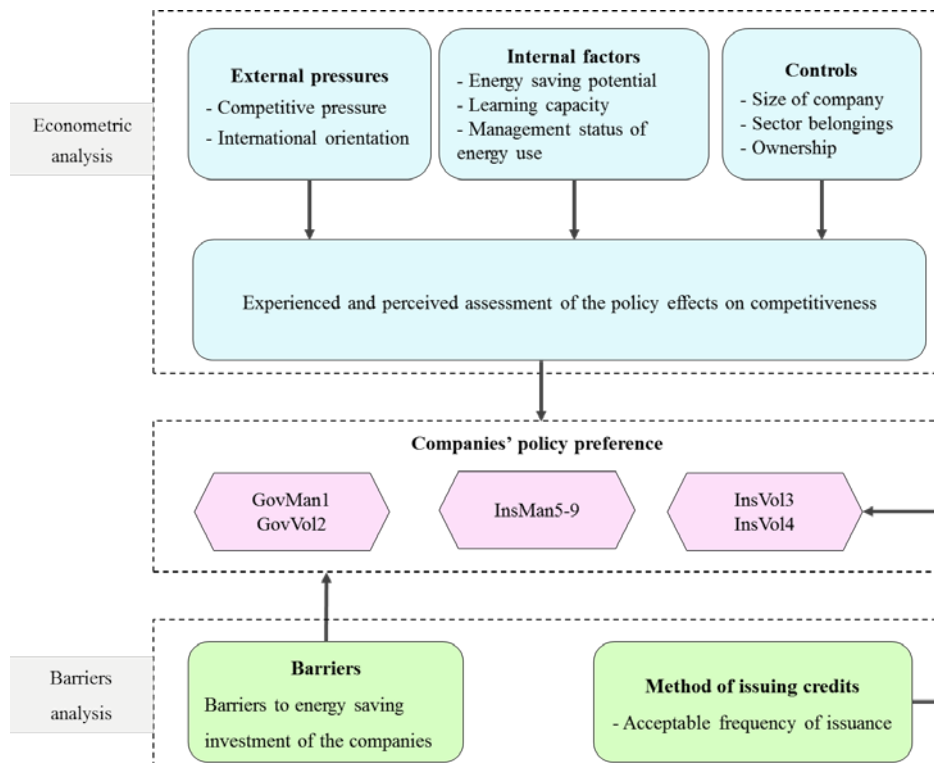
Econometric analysis

External pressures
- Competitive pressure
- International orientation

Internal factors
- Energy saving potential
- Learning capacity
- Management status of energy use

Controls
- Size of company
- Sector belongings
- Ownership

Experienced and perceived assessment of the policy effects on competitiveness

Companies' policy preference

GovMan1
GovVol2

InsMan5-9

InsVol3
InsVol4

Barriers analysis

Barriers
Barriers to energy saving investment of the companies

Method of issuing credits
- Acceptable frequency of issuance